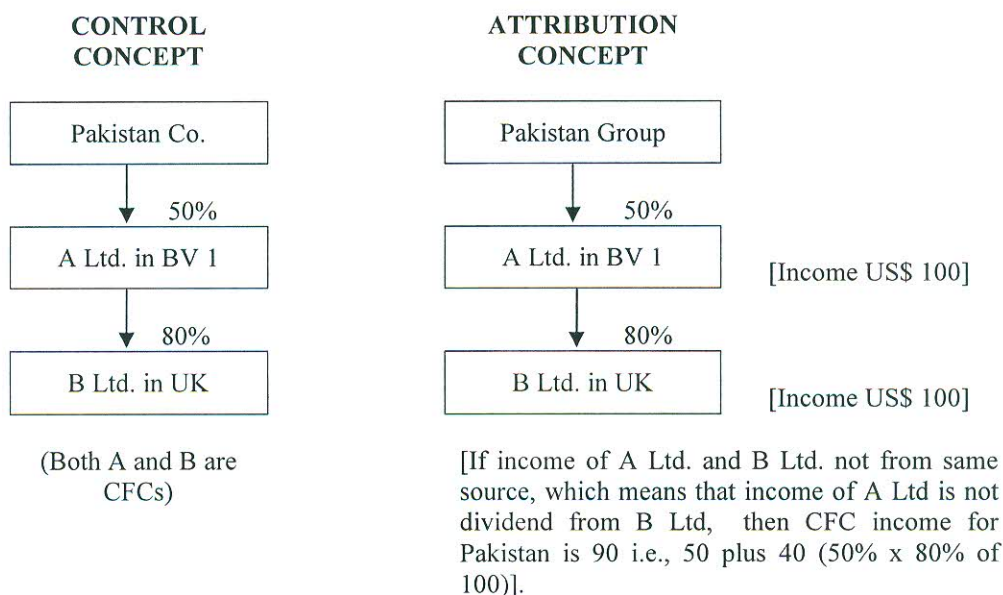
CONTROL CONCEPT

Pakistan Co.

50%

A Ltd. in BV 1

80%

B Ltd. in UK

(Both A and B are CFCs)

ATTRIBUTION CONCEPT

Pakistan Group

50%

A Ltd. in BV 1

[Income US\$ 100]

80%

B Ltd. in UK

[Income US\$ 100]

[If income of A Ltd. and B Ltd. not from same source, which means that income of A Ltd is not dividend from B Ltd, then CFC income for Pakistan is 90 i.e., 50 plus 40 (50% x 80% of 100)].